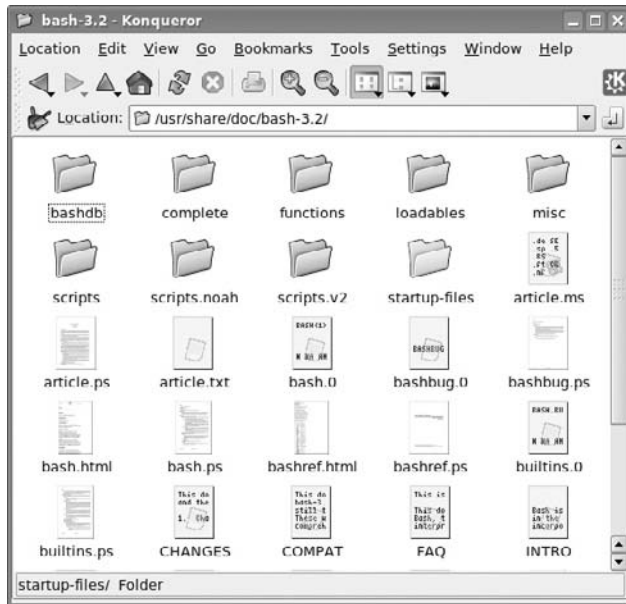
bash-3.2 - Konqueror

Location Edit View Go Bookmarks Tools Settings Window Help

Location: /usr/share/doc/bash-3.2/

bashdb
complete
functions
loadables
misc
scripts
scripts.noah
scripts.v2
startup-files
article.ms
article.ps
article.txt
bash.0
bashbug.0
bashbug.ps
bash.html
bash.ps
bashref.html
bashref.ps
builtins.0
builtins.ps
CHANGES
COMPAT
FAQ
INTRO

startup-files/ Folder